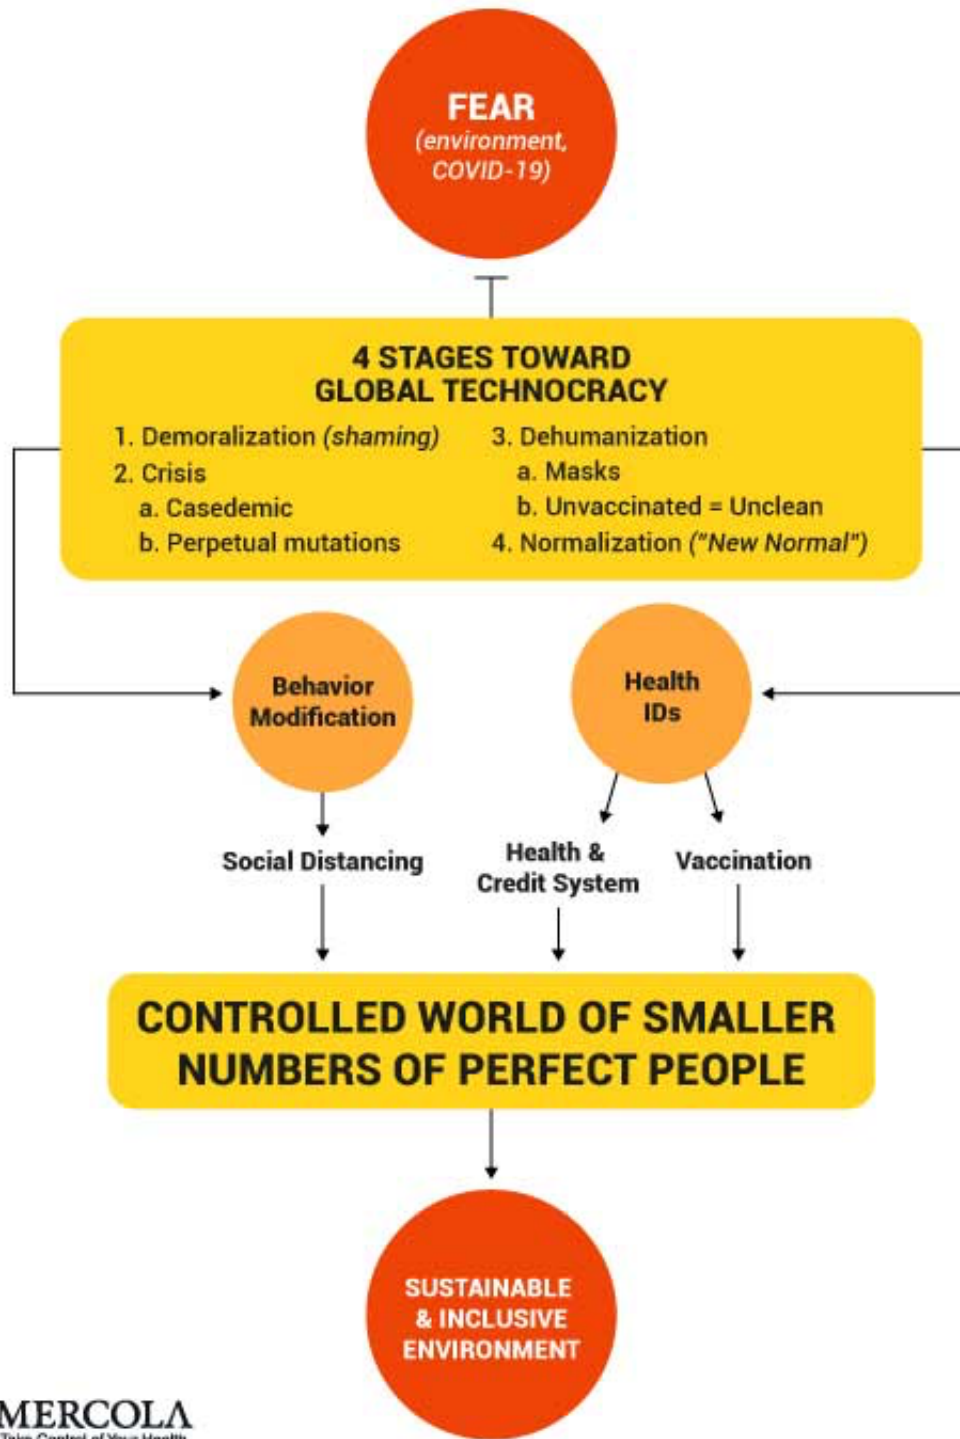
FEAR
(environment, COVID-19)

4 STAGES TOWARD
GLOBAL TECHNOCRACY

1. Demoralization (shaming)
2. Crisis
a. Casedemic
b. Perpetual mutations

3. Dehumanization
a. Masks
b. Unvaccinated = Unclean
4. Normalization ("New Normal")

Behavior Modification

Health IDs

Social Distancing

Health & Credit System

Vaccination

CONTROLLED WORLD OF SMALLER NUMBERS OF PERFECT PEOPLE

SUSTAINABLE & INCLUSIVE ENVIRONMENT

MERCOLA
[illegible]